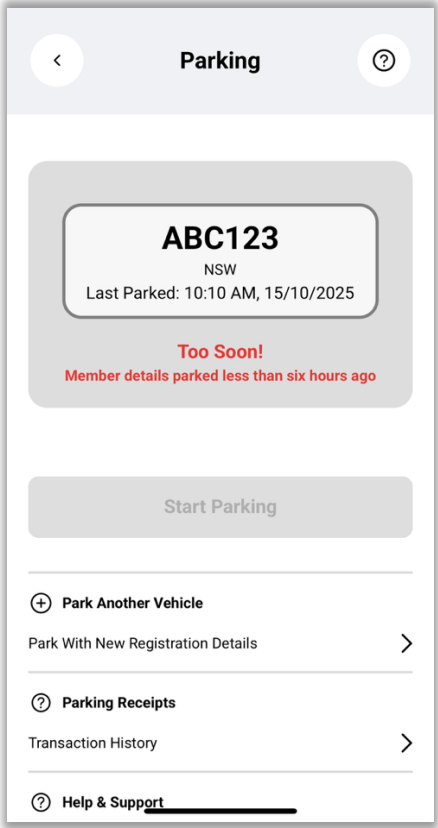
<

Parking

?

ABC123

NSW

Last Parked: 10:10 AM, 15/10/2025

Too Soon!

Member details parked less than six hours ago

Start Parking

Park Another Vehicle

Park With New Registration Details

Parking Receipts

Transaction History

Help & Support